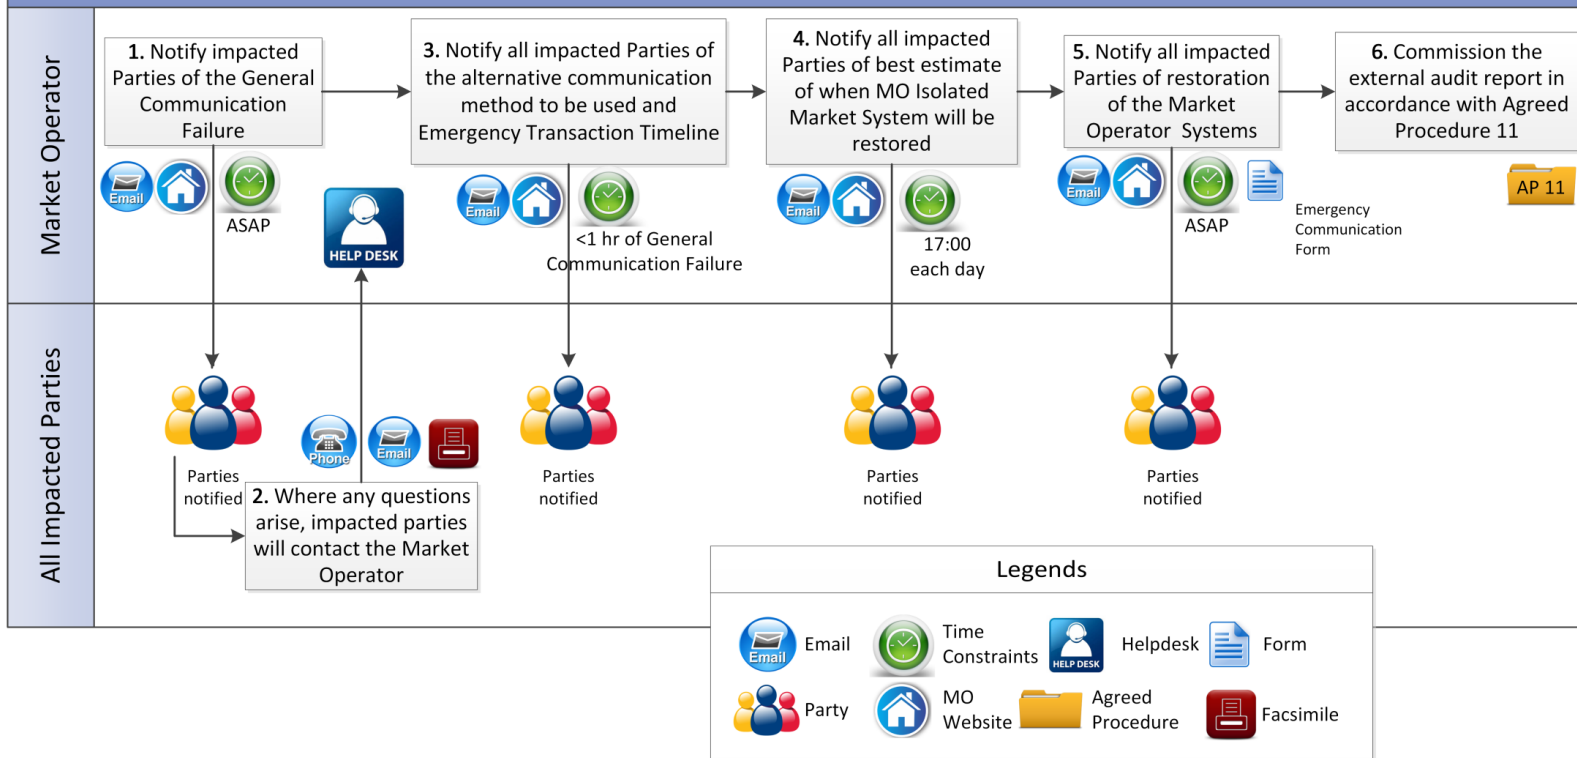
Market Operator

1. Notify impacted Parties of the General Communication Failure

Email

ASAP

HELP DESK

3. Notify all impacted Parties of the alternative communication method to be used and Emergency Transaction Timeline

Email

<1 hr of General Communication Failure

4. Notify all impacted Parties of best estimate of when MO Isolated Market System will be restored

Email

17:00 each day

5. Notify all impacted Parties of restoration of the Market Operator Systems

Email

ASAP

Emergency Communication Form

6. Commission the external audit report in accordance with Agreed Procedure 11

AP 11

All Impacted Parties

Parties notified

Phone

Email

2. Where any questions arise, impacted parties will contact the Market Operator

Parties notified

Parties notified

Parties notified

Legends

Email

Email

Time Constraints

HELP DESK

Helpdesk

Form

Party

MO Website

Agreed Procedure

Facsimile